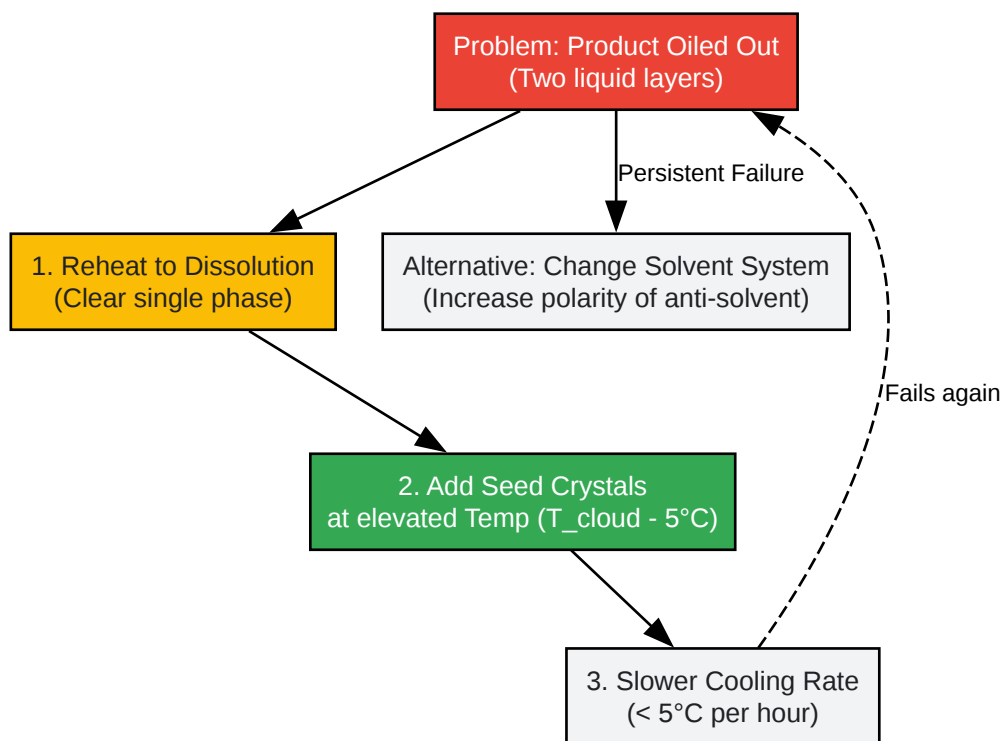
Problem: Product Oiled Out
(Two liquid layers)

Persistent Failure

1. Reheat to Dissolution
(Clear single phase)

Alternative: Change Solvent System
(Increase polarity of anti-solvent)

Fails again

2. Add Seed Crystals
at elevated Temp (T_cloud - 5°C)

3. Slower Cooling Rate
(< 5°C per hour)